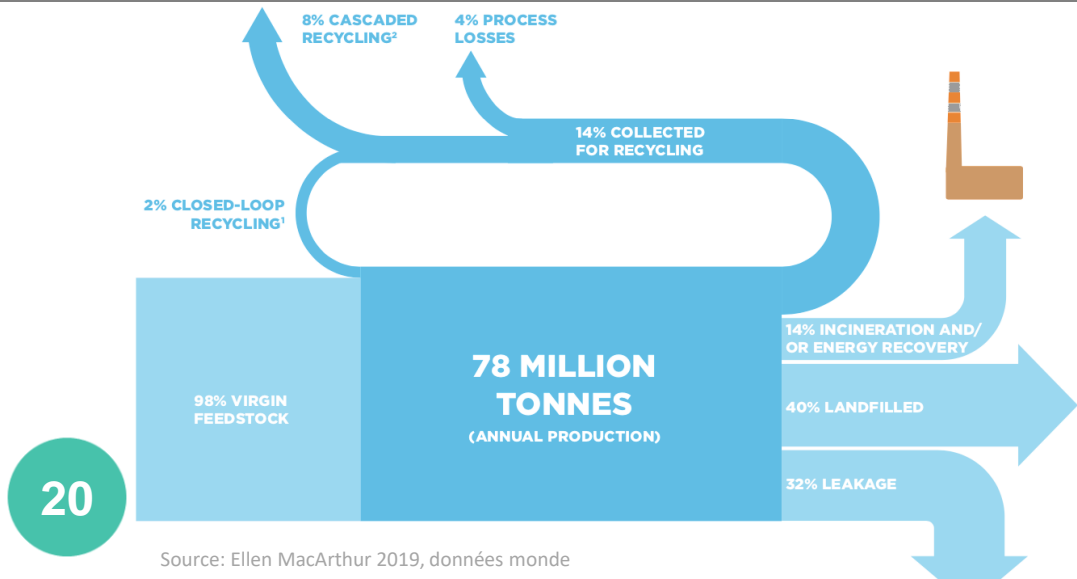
8% CASCADED RECYCLING²

4% PROCESS LOSSES

14% COLLECTED FOR RECYCLING

2% CLOSED-LOOP RECYCLING¹

98% VIRGIN FEEDSTOCK

78 MILLION TONNES

(ANNUAL PRODUCTION)

14% INCINERATION AND/ OR ENERGY RECOVERY

40% LANDFILLED

32% LEAKAGE

20

Source: Ellen MacArthur 2019, données monde